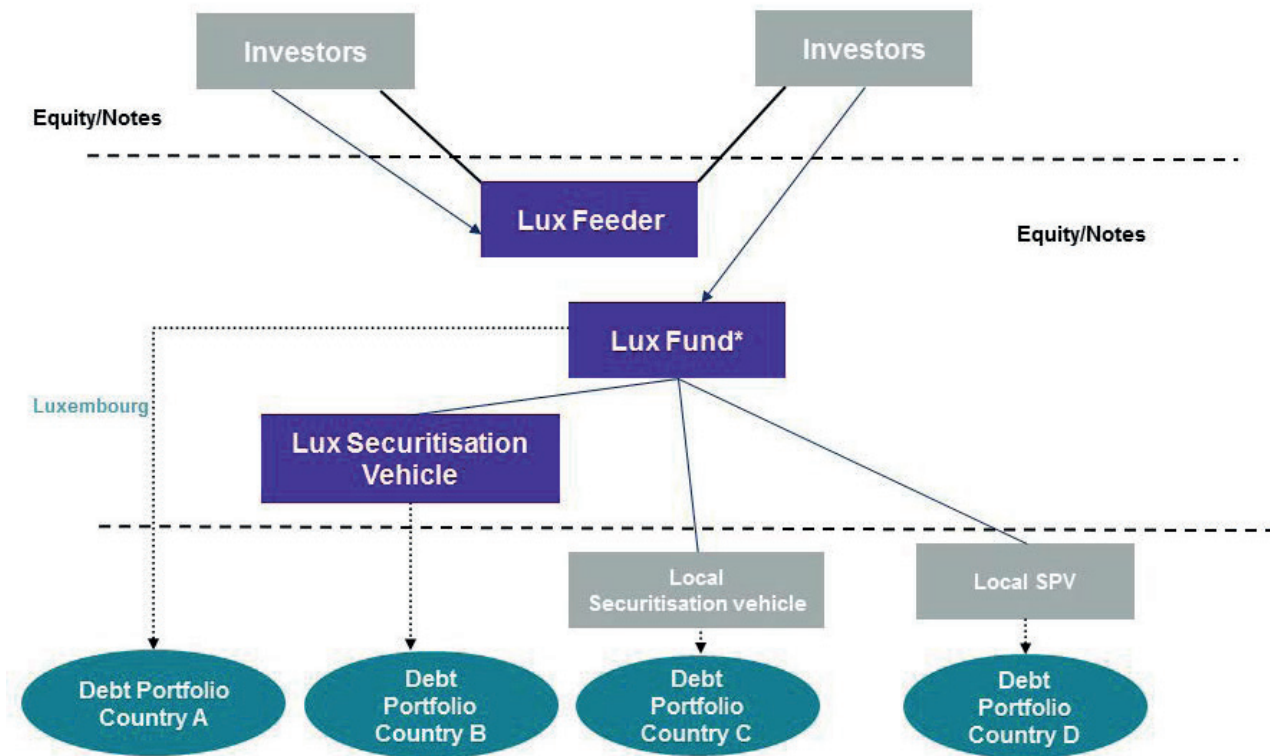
Investors

Investors

Equity/Notes

Lux Feeder

Equity/Notes

Lux Fund*

Luxembourg

Lux Securitisation Vehicle

Local Securitisation vehicle

Local SPV

Debt Portfolio Country A

Debt Portfolio Country B

Debt Portfolio Country C

Debt Portfolio Country D